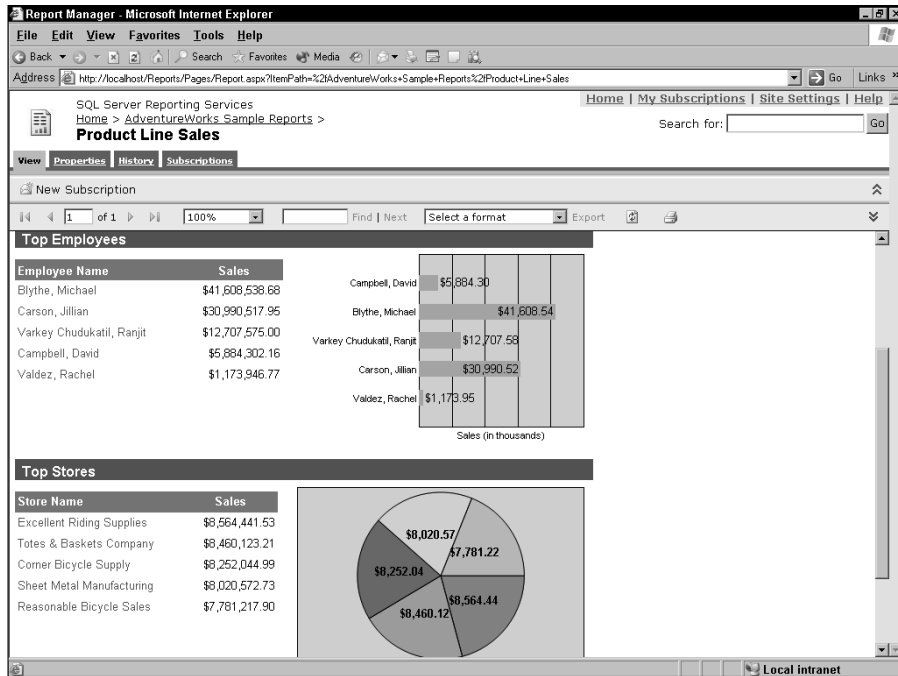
Report Manager - Microsoft Internet Explorer

File Edit View Favorites Tools Help

Back Search Favorites Media

Address http://localhost/Reports/Pages/Report.aspx?ItemPath=%2fAdventureWorks+Sample+Reports%2fProduct+Line+Sales

Go Links

SQL Server Reporting Services
Home > AdventureWorks Sample Reports >
Product Line Sales

Home | My Subscriptions | Site Settings | Help

Search for: Go

View Properties History Subscriptions

New Subscription

1 of 1 100% Find | Next Select a format Export

Top Employees

| Employee Name | Sales |
|---|---|
| Blythe, Michael | $41,608,538.68 |
| Carson, Jillian | $30,990,517.95 |
| Varkey Chudukatil, Ranjit | $12,707,575.00 |
| Campbell, David | $5,884,302.16 |
| Valdez, Rachel | $1,173,946.77 |

Campbell, David $5,884.30
Blythe, Michael $41,608.54
Varkey Chudukatil, Ranjit $12,707.58
Carson, Jillian $30,990.52
Valdez, Rachel $1,173.95
Sales (in thousands)

Top Stores

| Store Name | Sales |
|---|---|
| Excellent Riding Supplies | $8,564,441.53 |
| Totes & Baskets Company | $8,460,123.21 |
| Corner Bicycle Supply | $8,252,044.99 |
| Sheet Metal Manufacturing | $8,020,572.73 |
| Reasonable Bicycle Sales | $7,781,217.90 |

$8,020.57
$7,781.22
$8,252.04
$8,564.44
$8,460.12

Local intranet